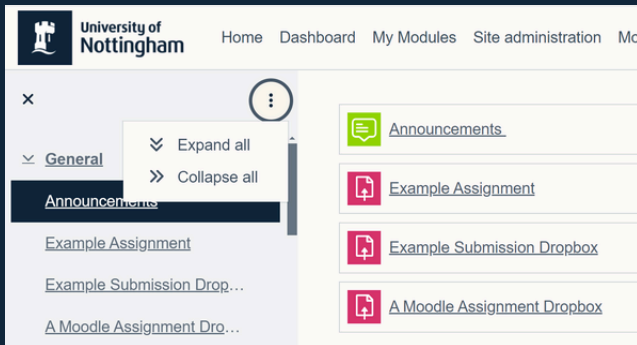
University of Nottingham

Home Dashboard My Modules Site administration Mo

×

Expand all
Collapse all

General

Announcements

Example Assignment

Example Submission Drop…

A Moodle Assignment Dro…

Announcements

Example Assignment

Example Submission Dropbox

A Moodle Assignment Dropbox